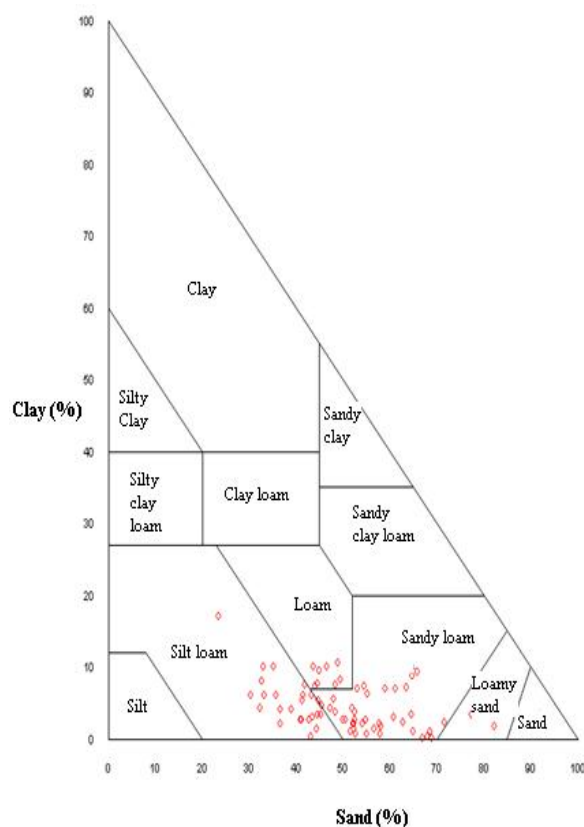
100
90
80
70
60
50
40
30
20
10
0

Clay (%)

Clay

Silty Clay

Sandy clay

Silty clay loam

Clay loam

Sandy clay loam

Loam

Silt loam

Sandy loam

Silt

Loamy sand

Sand

0 10 20 30 40 50 60 70 80 90 100

Sand (%)